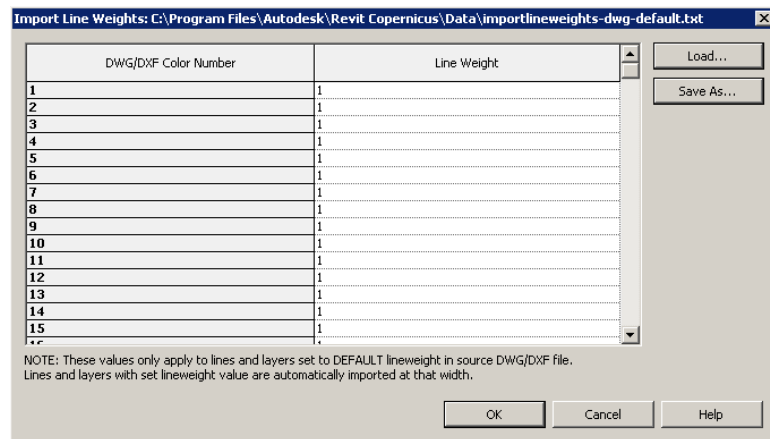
Import Line Weights: C:\Program Files\Autodesk\Revit Copernicus\Data\importlineweights-dwg-default.txt

| DWG/DXF Color Number | Line Weight |
|---|---|
| 1 | 1 |
| 2 | 1 |
| 3 | 1 |
| 4 | 1 |
| 5 | 1 |
| 6 | 1 |
| 7 | 1 |
| 8 | 1 |
| 9 | 1 |
| 10 | 1 |
| 11 | 1 |
| 12 | 1 |
| 13 | 1 |
| 14 | 1 |
| 15 | 1 |
| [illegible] | |

Load...

Save As...

NOTE: These values only apply to lines and layers set to DEFAULT lineweight in source DWG/DXF file.
Lines and layers with set lineweight value are automatically imported at that width.

OK

Cancel

Help